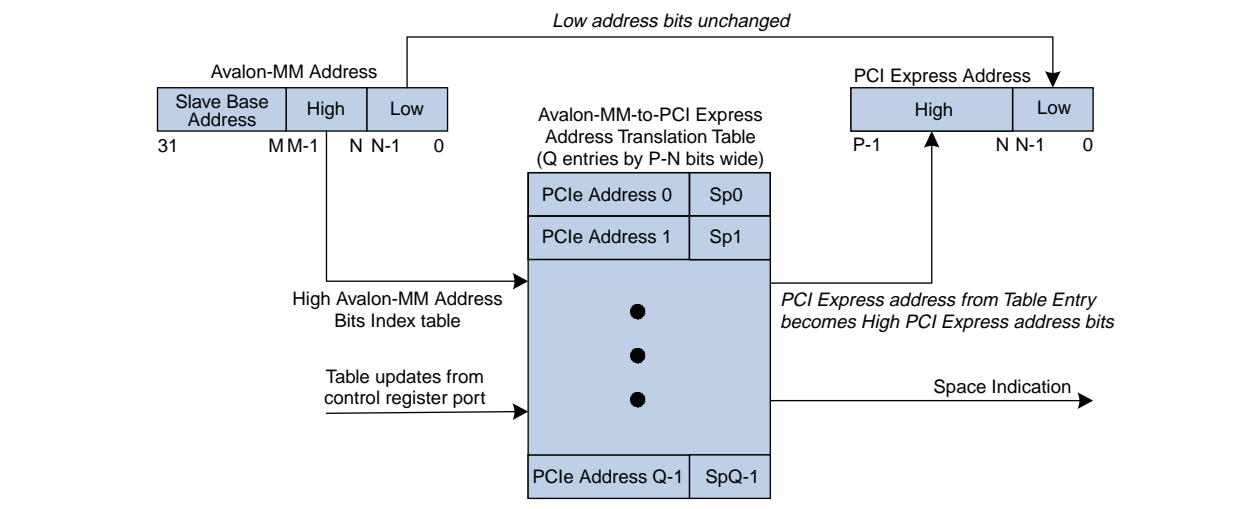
Low address bits unchanged

Avalon-MM Address

| Slave Base Address | High | Low |
|---|---|---|

31 M M-1 N N-1 0

PCI Express Address

| High | Low |
|---|---|

P-1 N N-1 0

Avalon-MM-to-PCI Express Address Translation Table (Q entries by P-N bits wide)

| PCIe Address 0 | Sp0 |
|---|---|
| PCIe Address 1 | Sp1 |
| PCIe Address Q-1 | SpQ-1 |

High Avalon-MM Address Bits Index table

PCI Express address from Table Entry becomes High PCI Express address bits

Table updates from control register port

Space Indication